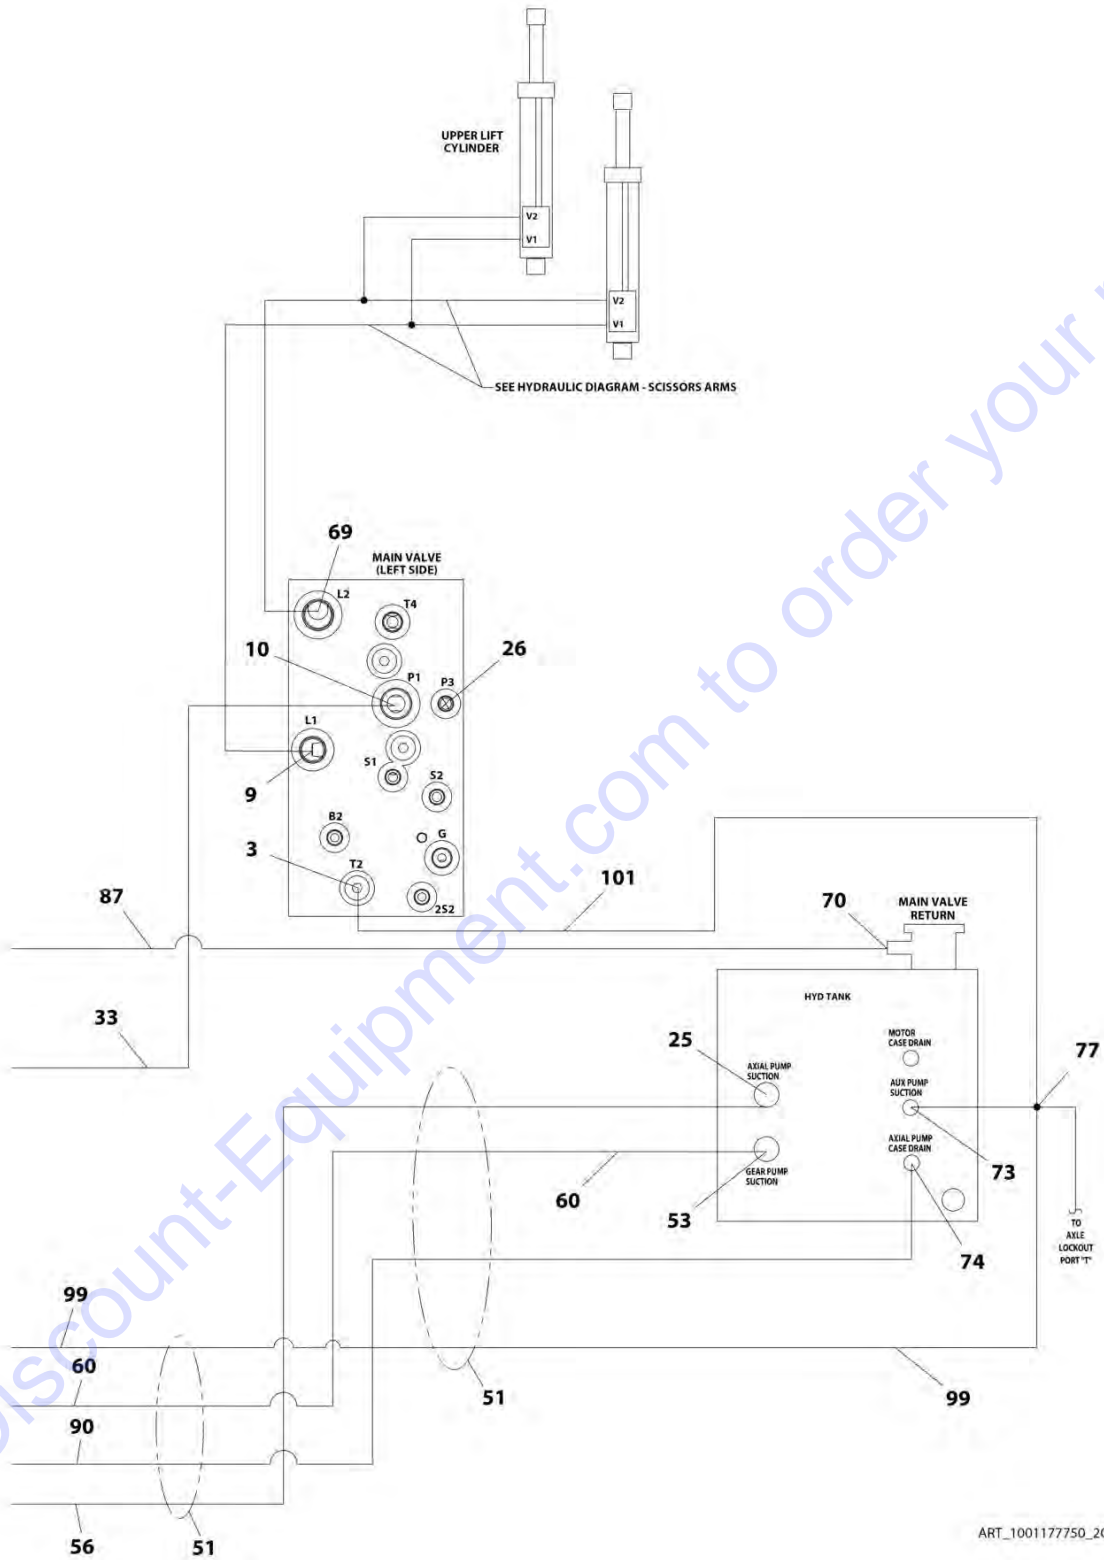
UPPER LIFT CYLINDER

V2
V1

V2
V1

SEE HYDRAULIC DIAGRAM - SCISSORS ARMS

69
MAIN VALVE (LEFT SIDE)
L2
T4
10
P1
26
P3
L1
9
S1
S2
B2
G
3
T2
2S2

87
101
70
MAIN VALVE RETURN
HYD TANK
33
25
AXIAL PUMP SUCTION
MOTOR CASE DRAIN
77
AUX PUMP SUCTION
73
AXIAL PUMP CASE DRAIN
60
GEAR PUMP SUCTION
53
74
TO AXLE LOCKOUT PORT "T"
99
60
51
99
90
56
51
ART_1001177750_2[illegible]